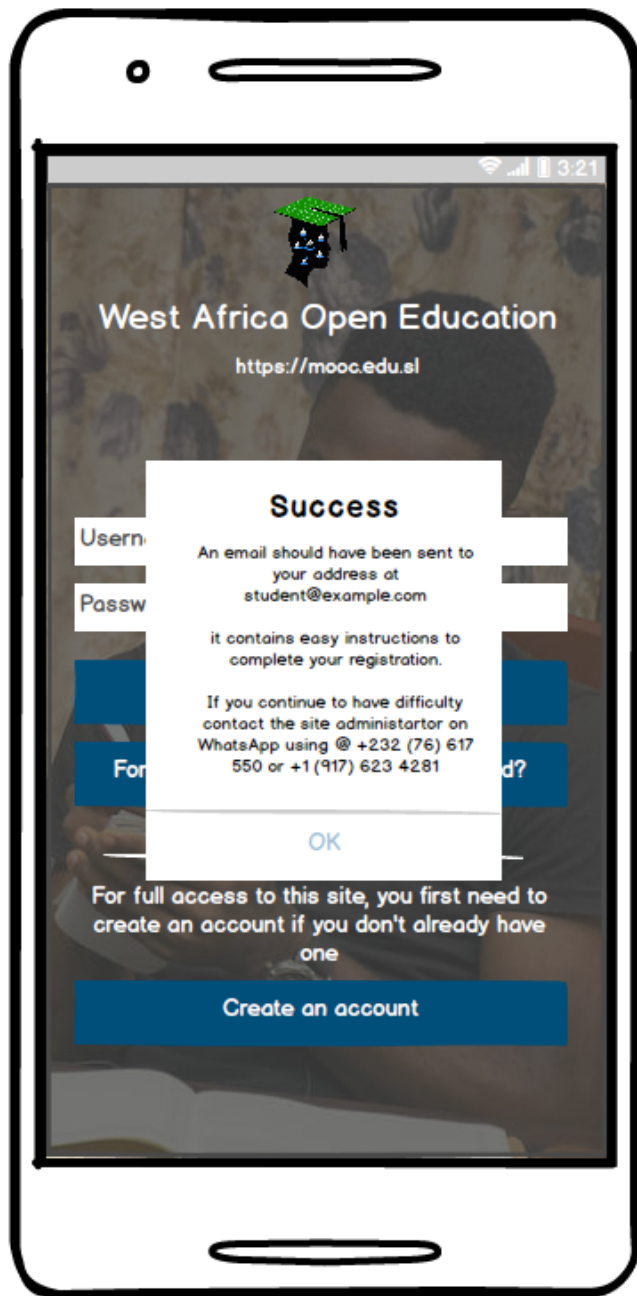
3:21

West Africa Open Education

https://mooc.edu.sl

Usern

Passw

For

d?

Success

An email should have been sent to your address at student@example.com

it contains easy instructions to complete your registration.

If you continue to have difficulty contact the site administartor on WhatsApp using @ +232 (76) 617 550 or +1 (917) 623 4281

OK

For full access to this site, you first need to create an account if you don't already have one

Create an account